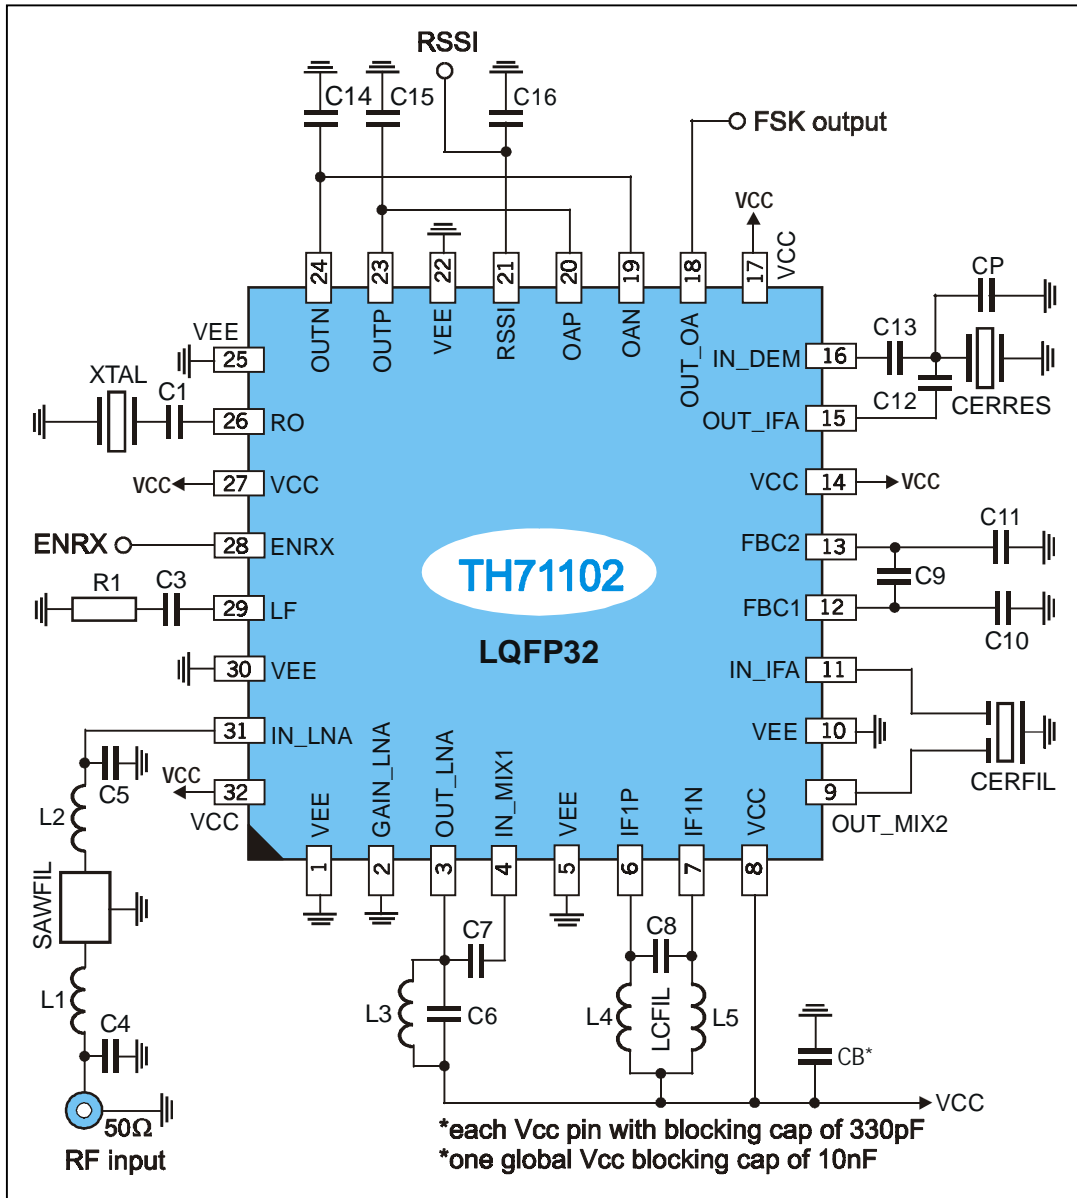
RSSI

C14 C15 C16

FSK output

VCC

24 23 22 21 20 19 18 17 VCC

OUTN OUTP VEE RSSI OAP OAN OUT_OA

CP

C13

VEE 25

XTAL

C1

26 RO

VCC 27 VCC

ENRX 28 ENRX

R1 C3

29 LF

30 VEE

31 IN_LNA

VCC 32 VCC

C5

L2

SAWFIL

L1

C4

50Ω

RF input

TH71102

LQFP32

IN_DEM 16

C12

CERRES

OUT_IFA 15

VCC 14 VCC

FBC2 13

C11

C9

FBC1 12

C10

IN_IFA 11

VEE 10

CERFIL

9

OUT_MIX2

VEE GAIN_LNA OUT_LNA IN_MIX1 VEE IF1P IF1N VCC

1 2 3 4 5 6 7 8

C7

C8

L3 C6

L4 LCFIL L5

CB*

VCC

*each Vcc pin with blocking cap of 330pF
*one global Vcc blocking cap of 10nF